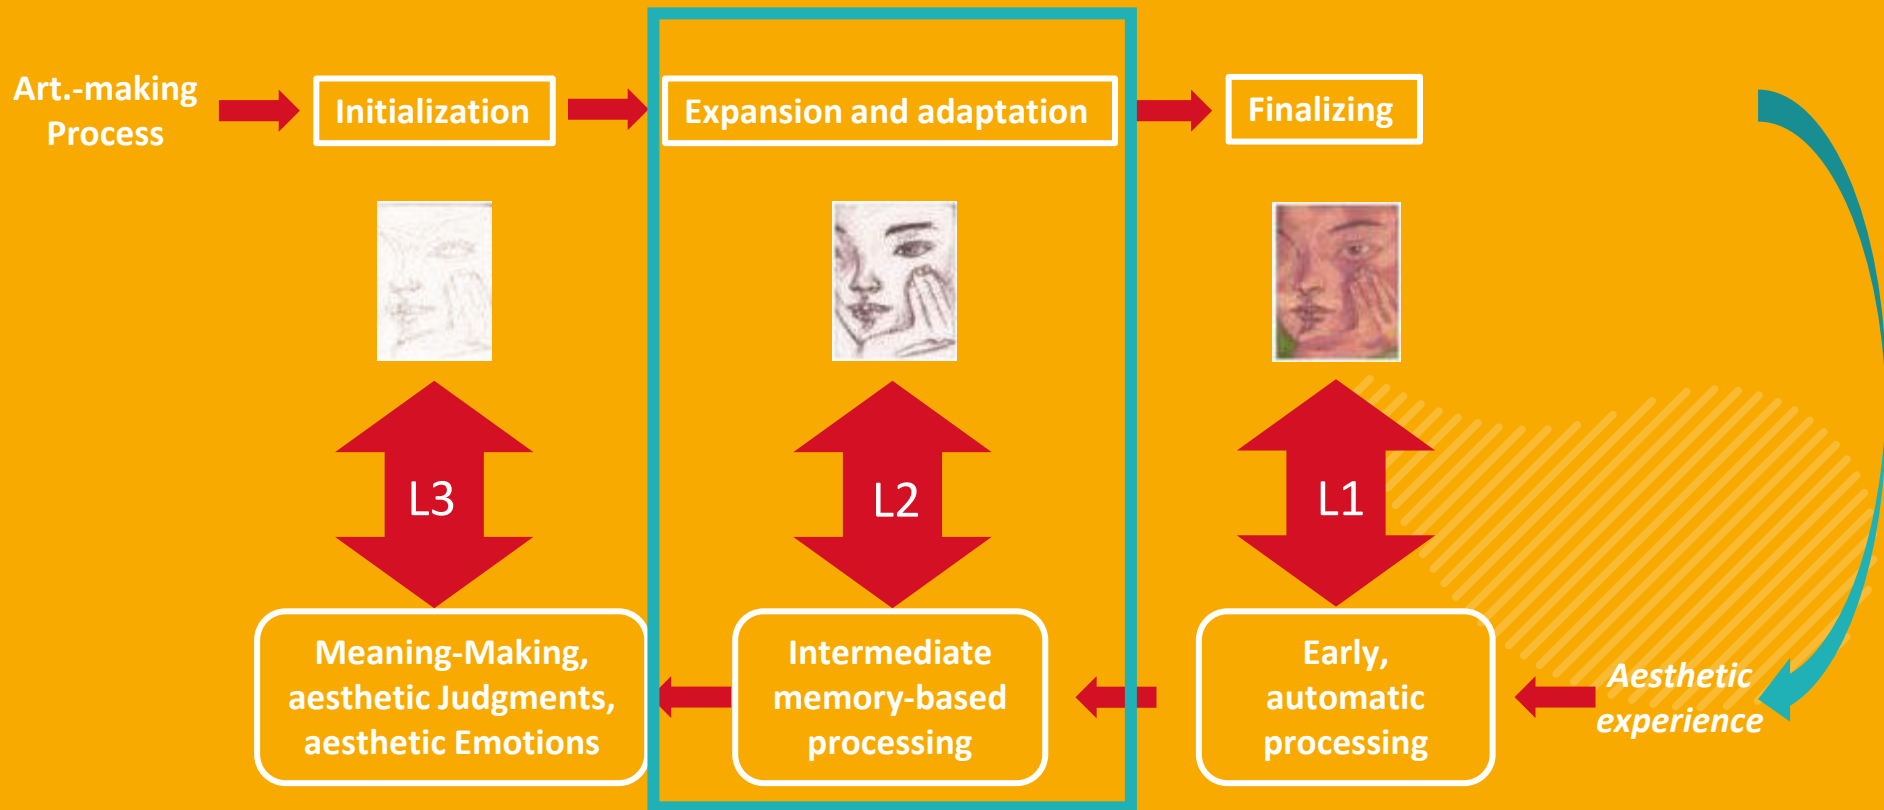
Art.-making Process

Initialization

Expansion and adaptation

Finalizing

L3

L2

L1

Meaning-Making, aesthetic Judgments, aesthetic Emotions

Intermediate memory-based processing

Early, automatic processing

Aesthetic experience